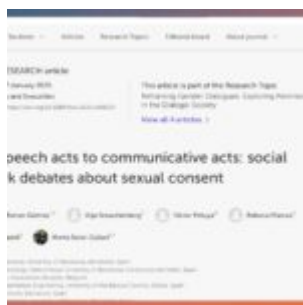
Students | Articles | Research Topics | Editorial board | About journal

RESEARCH article

This article is part of the Research Topic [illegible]

View all 4 articles

peech acts to communicative acts: social k debates about sexual consent

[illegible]